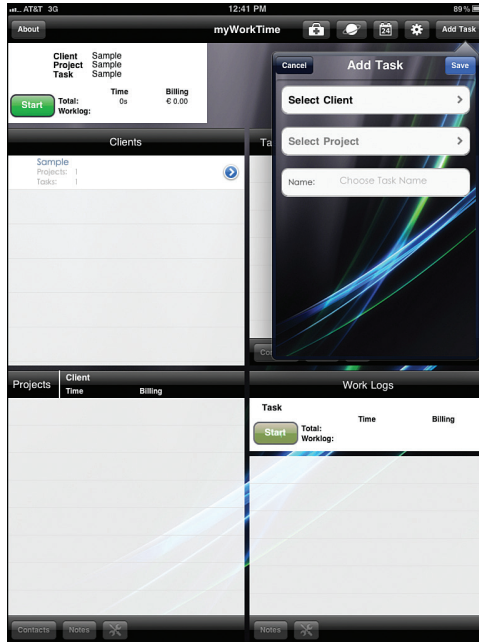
AT&T 3G
12:41 PM
89%

About
myWorkTime
24
Add Task

Client Sample
Project Sample
Task Sample

Start
Time
Billing
Total: 0s € 0.00
Worklog:

Clients

Sample
Projects: 1
Tasks: 1

Ta

Cancel
Add Task
Save

Select Client
Select Project
Name: Choose Task Name

Co

Projects
Client
Time
Billing

Work Logs

Task
Time
Billing
Start
Total:
Worklog:

Contacts
Notes
Notes